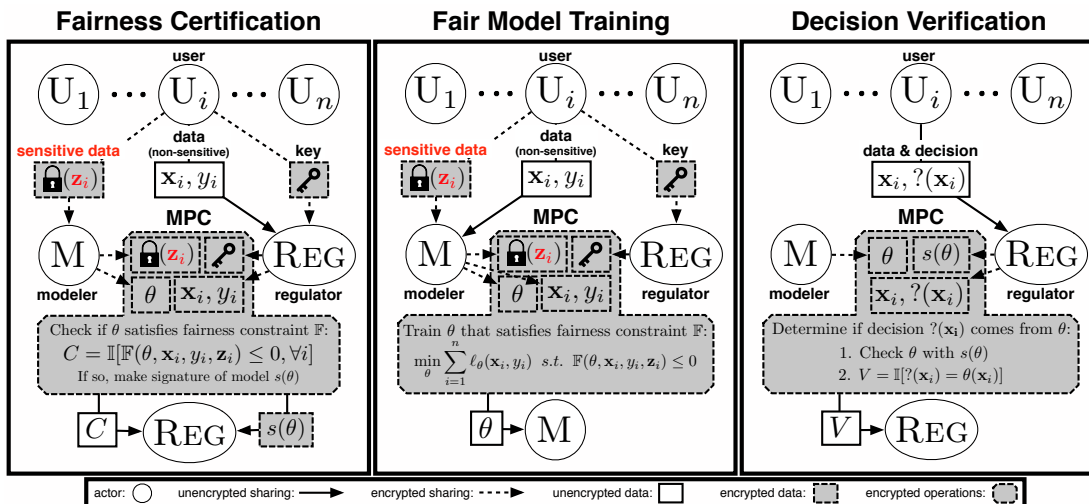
Fairness Certification

user

$U_1$ ··· $U_i$ ··· $U_n$

sensitive data

data (non-sensitive)

key

$(\mathbf{z}_i)$

$\mathbf{x}_i, y_i$

MPC

M

$(\mathbf{z}_i)$

REG

modeler

$\theta$

$\mathbf{x}_i, y_i$

regulator

Check if $\theta$ satisfies fairness constraint $\mathbb{F}$:

$C = \mathbb{I}[\mathbb{F}(\theta, \mathbf{x}_i, y_i, \mathbf{z}_i) \leq 0, \forall i]$

If so, make signature of model $s(\theta)$

$C$ REG $s(\theta)$

Fair Model Training

user

$U_1$ ··· $U_i$ ··· $U_n$

sensitive data

data (non-sensitive)

key

$(\mathbf{z}_i)$

$\mathbf{x}_i, y_i$

MPC

M

$(\mathbf{z}_i)$

REG

modeler

$\theta$

$\mathbf{x}_i, y_i$

regulator

Train $\theta$ that satisfies fairness constraint $\mathbb{F}$:

$\min_{\theta} \sum_{i=1}^{n} \ell_{\theta}(\mathbf{x}_i, y_i) \;\; s.t. \;\; \mathbb{F}(\theta, \mathbf{x}_i, y_i, \mathbf{z}_i) \leq 0$

$\theta$ M

Decision Verification

user

$U_1$ ··· $U_i$ ··· $U_n$

data & decision

$\mathbf{x}_i, ?(\mathbf{x}_i)$

MPC

M

$\theta$

$s(\theta)$

REG

modeler

$\mathbf{x}_i, ?(\mathbf{x}_i)$

regulator

Determine if decision $?(\mathbf{x}_i)$ comes from $\theta$:

1. Check $\theta$ with $s(\theta)$

2. $V = \mathbb{I}[?(\mathbf{x}_i) = \theta(\mathbf{x}_i)]$

$V$ REG

actor: unencrypted sharing: encrypted sharing: unencrypted data: encrypted data: encrypted operations: